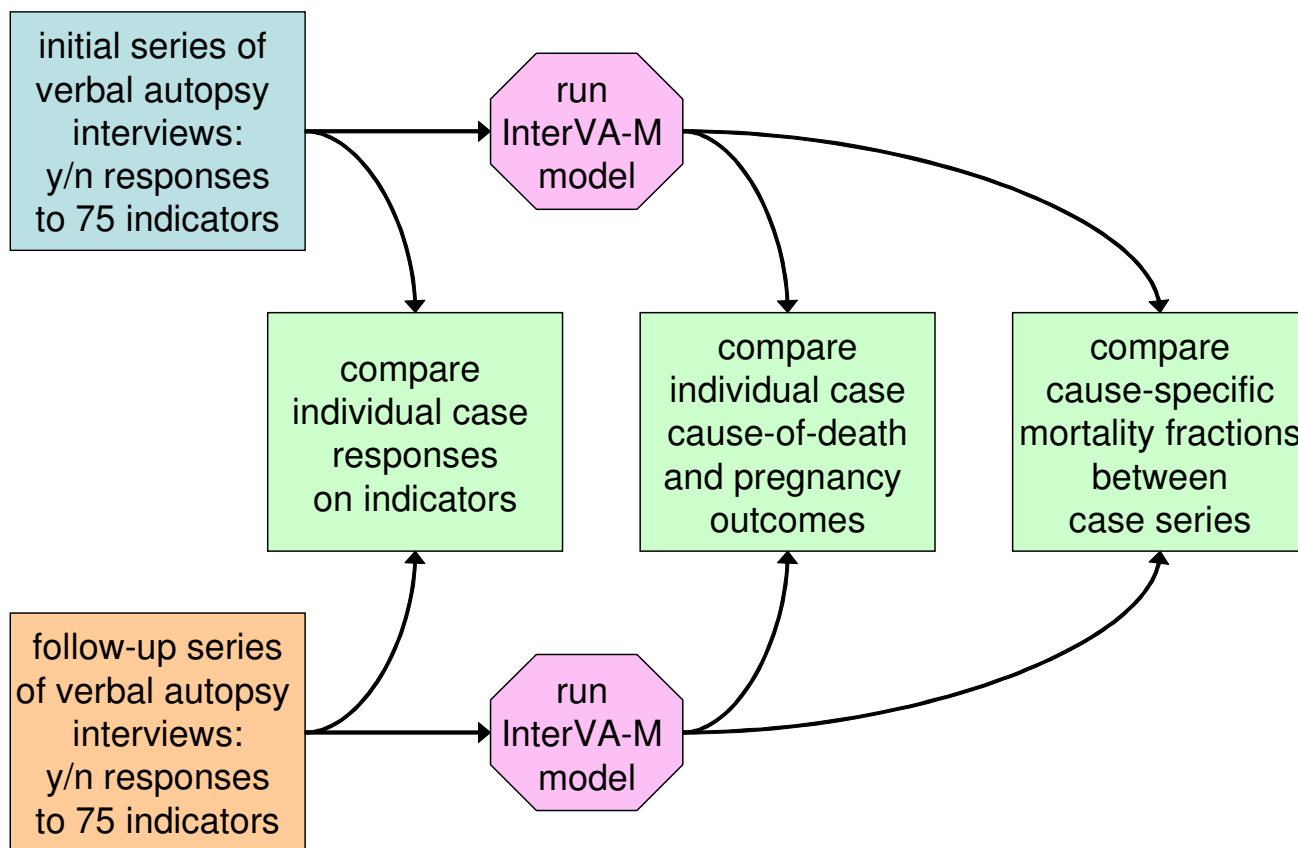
initial series of verbal autopsy interviews: y/n responses to 75 indicators

run InterVA-M model

compare individual case responses on indicators

compare individual case cause-of-death and pregnancy outcomes

compare cause-specific mortality fractions between case series

follow-up series of verbal autopsy interviews: y/n responses to 75 indicators

run InterVA-M model